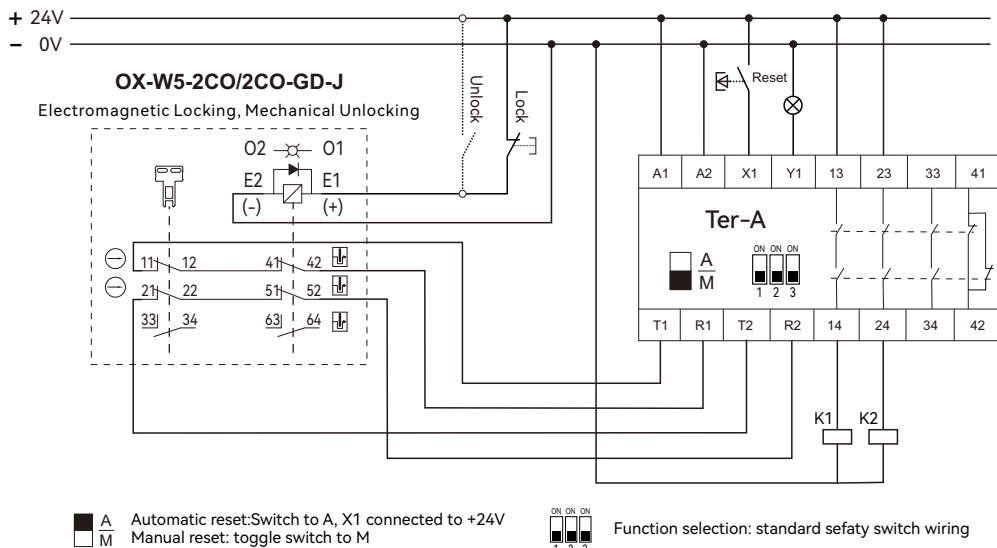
+ 24V
– 0V

OX-W5-2CO/2CO-GD-J
Electromagnetic Locking, Mechanical Unlocking

Unlock
Lock
Reset

O2 O1
E2 E1
(-) (+)

11 12
41 42
21 22
51 52
33 34
63 64

| A1 | A2 | X1 | Y1 | 13 | 23 | 33 | 41 |
|---|---|---|---|---|---|---|---|

Ter-A

A
M

ON ON ON
1 2 3

| T1 | R1 | T2 | R2 | 14 | 24 | 34 | 42 |
|---|---|---|---|---|---|---|---|

K1 K2

A
M
Automatic reset:Switch to A, X1 connected to +24V
Manual reset: toggle switch to M

ON ON ON
1 2 3
Function selection: standard sefaty switch wiring